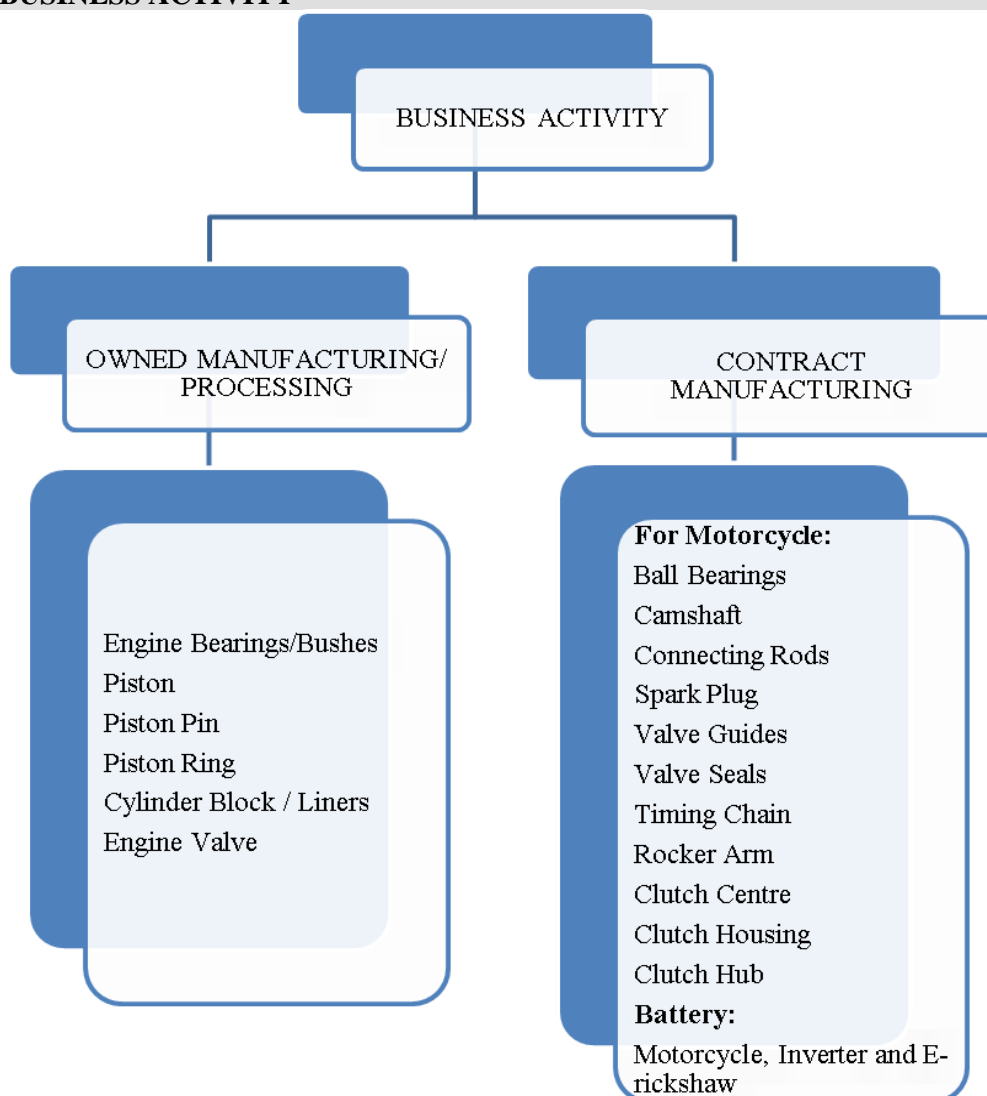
BUSINESS ACTIVITY

BUSINESS ACTIVITY

OWNED MANUFACTURING/ PROCESSING

CONTRACT MANUFACTURING

Engine Bearings/Bushes
Piston
Piston Pin
Piston Ring
Cylinder Block / Liners
Engine Valve

**For Motorcycle:**
Ball Bearings
Camshaft
Connecting Rods
Spark Plug
Valve Guides
Valve Seals
Timing Chain
Rocker Arm
Clutch Centre
Clutch Housing
Clutch Hub
**Battery:**
Motorcycle, Inverter and E-rickshaw